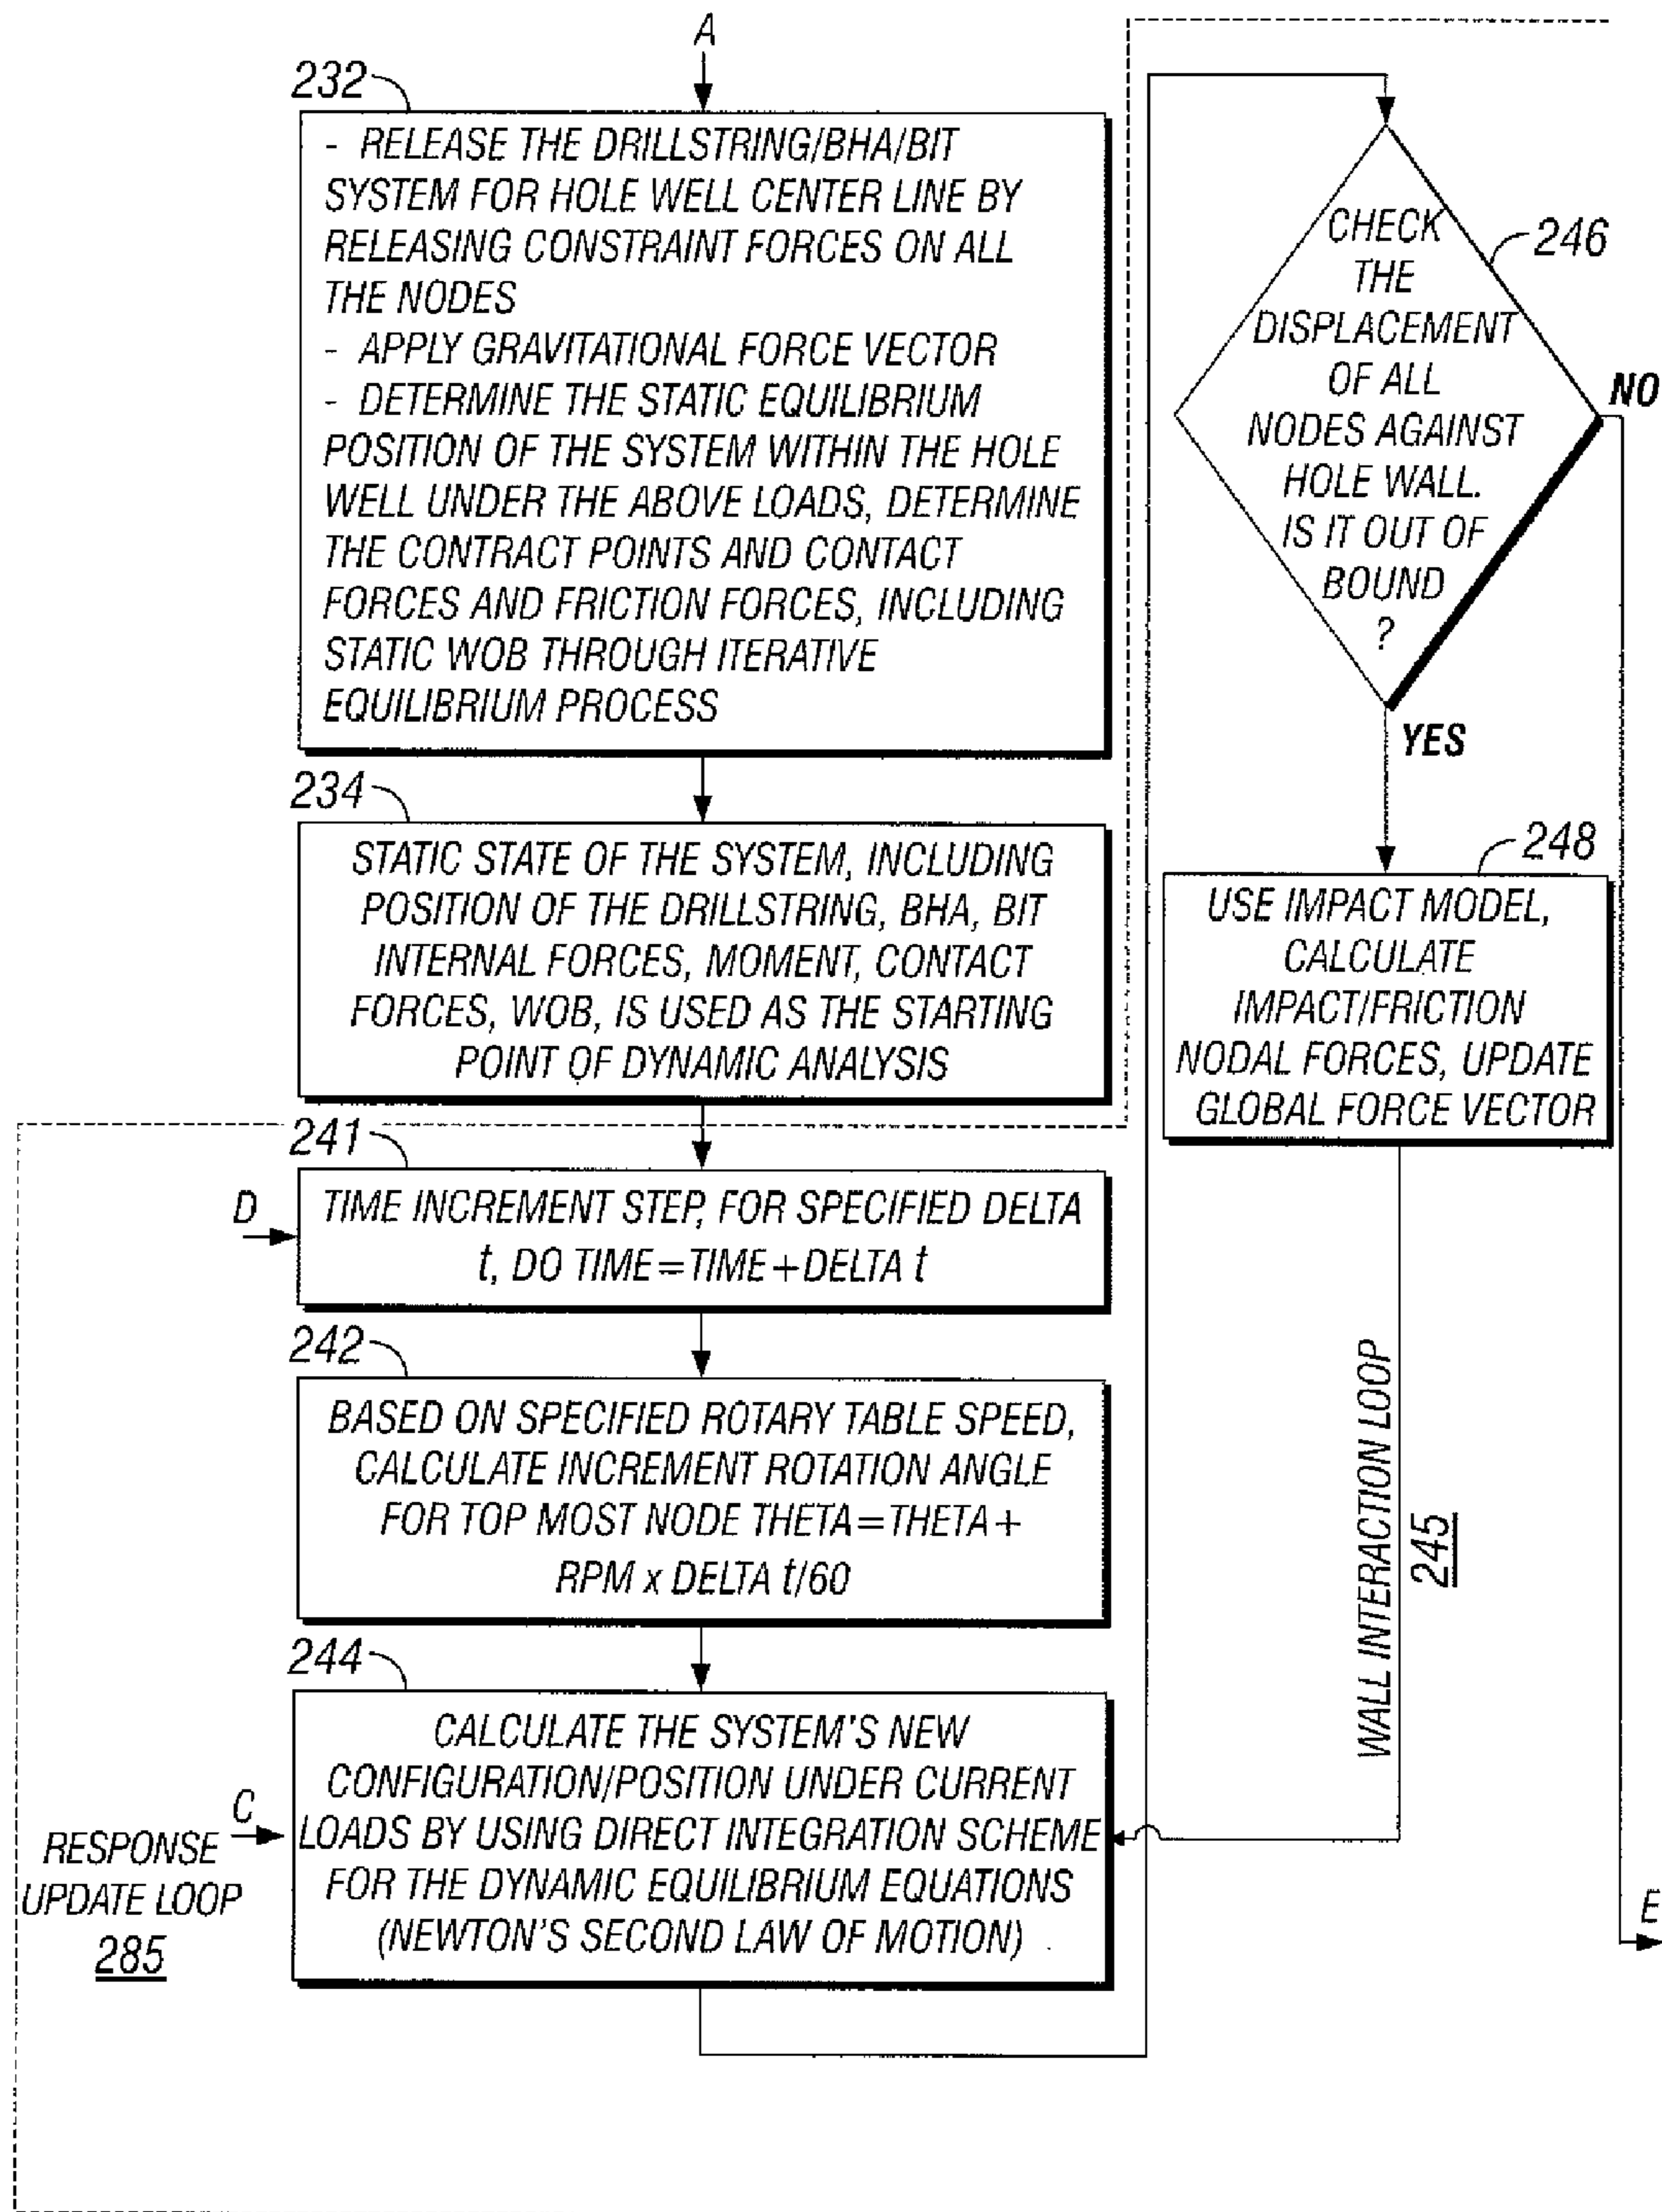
A

232

- RELEASE THE DRILLSTRING/BHA/BIT SYSTEM FOR HOLE WELL CENTER LINE BY RELEASING CONSTRAINT FORCES ON ALL THE NODES
- APPLY GRAVITATIONAL FORCE VECTOR
- DETERMINE THE STATIC EQUILIBRIUM POSITION OF THE SYSTEM WITHIN THE HOLE WELL UNDER THE ABOVE LOADS, DETERMINE THE CONTRACT POINTS AND CONTACT FORCES AND FRICTION FORCES, INCLUDING STATIC WOB THROUGH ITERATIVE EQUILIBRIUM PROCESS

234

STATIC STATE OF THE SYSTEM, INCLUDING POSITION OF THE DRILLSTRING, BHA, BIT INTERNAL FORCES, MOMENT, CONTACT FORCES, WOB, IS USED AS THE STARTING POINT OF DYNAMIC ANALYSIS

241

D

TIME INCREMENT STEP, FOR SPECIFIED DELTA t, DO TIME=TIME+DELTA t

242

BASED ON SPECIFIED ROTARY TABLE SPEED, CALCULATE INCREMENT ROTATION ANGLE FOR TOP MOST NODE THETA=THETA+ RPM x DELTA t/60

244

C

RESPONSE UPDATE LOOP 285

CALCULATE THE SYSTEM'S NEW CONFIGURATION/POSITION UNDER CURRENT LOADS BY USING DIRECT INTEGRATION SCHEME FOR THE DYNAMIC EQUILIBRIUM EQUATIONS (NEWTON'S SECOND LAW OF MOTION)

CHECK THE DISPLACEMENT OF ALL NODES AGAINST HOLE WALL. IS IT OUT OF BOUND ?

246

NO

YES

248

USE IMPACT MODEL, CALCULATE IMPACT/FRICTION NODAL FORCES, UPDATE GLOBAL FORCE VECTOR

WALL INTERACTION LOOP 245

E